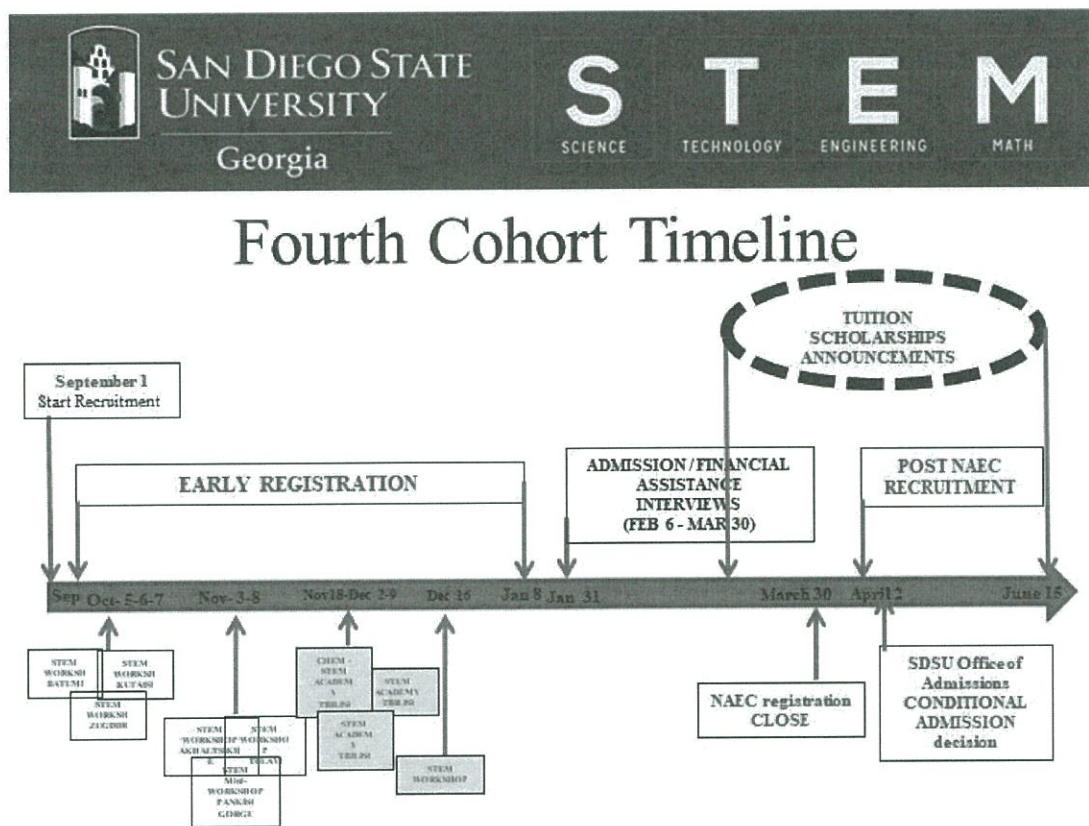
SAN DIEGO STATE UNIVERSITY
Georgia

S SCIENCE T TECHNOLOGY E ENGINEERING M MATH

Fourth Cohort Timeline

TUITION SCHOLARSHIPS ANNOUNCEMENTS

September 1
Start Recruitment

EARLY REGISTRATION

ADMISSION/FINANCIAL ASSISTANCE INTERVIEWS (FEB 6 - MAR 30)

POST NAEC RECRUITMENT

Sep Oct- 5-6-7 Nov-3-8 Nov18-Dec 2-9 Dec 16 Jan 8 Jan 31 March 30 April 2 June 15

STEM WORKSH BATUMI

STEM WORKSH KUTAISI

STEM WORKSH ZUGDIDI

STEM WORKSHOP AKHALTSIKHE

STEM WORKSHOP TELAVI

STEM Mini-WORKSHOP PANKISI GORGE

CHEM - STEM ACADEMY TBILISI

STEM ACADEMY TBILISI

STEM ACADEMY TBILISI

STEM WORKSHOP

NAEC registration CLOSE

SDSU Office of Admissions CONDITIONAL ADMISSION decision